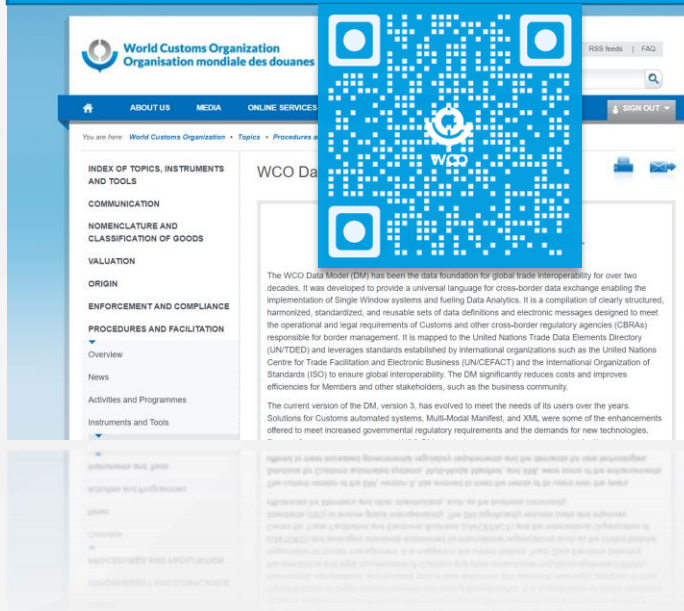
World Customs Organization
Organisation mondiale des douanes

RSS feeds | FAQ

ABOUT US MEDIA ONLINE SERVICES

SIGN OUT

You are here: World Customs Organization • Topics • Procedures a

INDEX OF TOPICS, INSTRUMENTS AND TOOLS
COMMUNICATION
NOMENCLATURE AND CLASSIFICATION OF GOODS
VALUATION
ORIGIN
ENFORCEMENT AND COMPLIANCE
PROCEDURES AND FACILITATION
Overview
News
Activities and Programmes
Instruments and Tools

WCO Da

WCO

The WCO Data Model (DM) has been the data foundation for global trade interoperability for over two decades. It was developed to provide a universal language for cross-border data exchange enabling the implementation of Single Window systems and fueling Data Analytics. It is a compilation of clearly structured, harmonized, standardized, and reusable sets of data definitions and electronic messages designed to meet the operational and legal requirements of Customs and other cross-border regulatory agencies (CBRAs) responsible for border management. It is mapped to the United Nations Trade Data Elements Directory (UN/TDED) and leverages standards established by international organizations such as the United Nations Centre for Trade Facilitation and Electronic Business (UN/CEFACT) and the International Organization of Standards (ISO) to ensure global interoperability. The DM significantly reduces costs and improves efficiencies for Members and other stakeholders, such as the business community.

The current version of the DM, version 3, has evolved to meet the needs of its users over the years. Solutions for Customs automated systems, Multi-Modal Manifest, and XML were some of the enhancements offered to meet increased governmental regulatory requirements and the demands for new technologies.
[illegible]